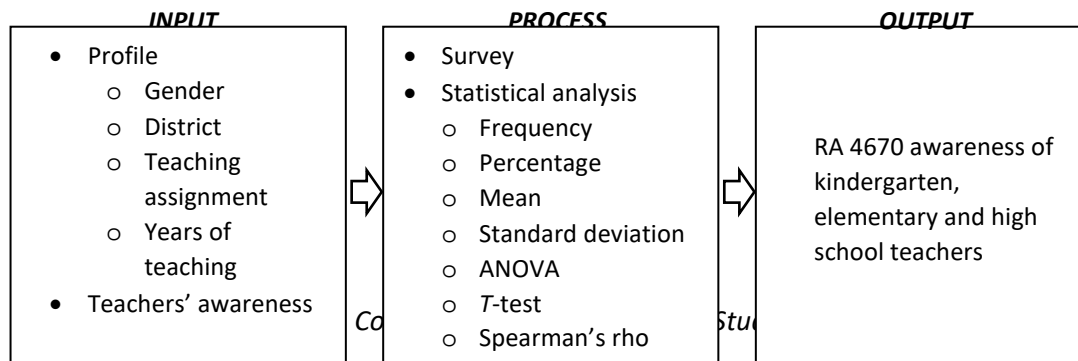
INPUT

- Profile
  - Gender
  - District
  - Teaching assignment
  - Years of teaching
- Teachers' awareness

PROCESS

- Survey
- Statistical analysis
  - Frequency
  - Percentage
  - Mean
  - Standard deviation
  - ANOVA
  - *T*-test
  - Spearman's rho

OUTPUT

RA 4670 awareness of kindergarten, elementary and high school teachers

Co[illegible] Stu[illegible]